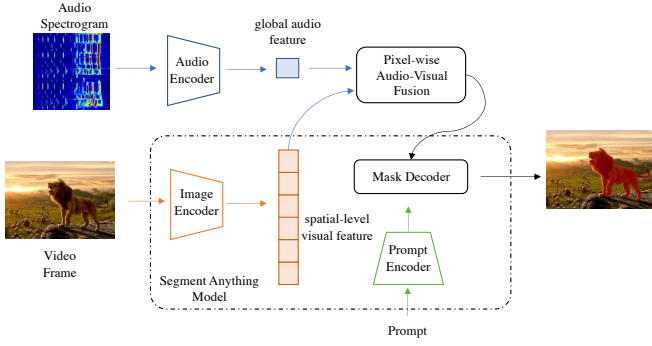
Audio Spectrogram

Audio Encoder

global audio feature

Pixel-wise Audio-Visual Fusion

Video Frame

Image Encoder

spatial-level visual feature

Mask Decoder

Prompt Encoder

Segment Anything Model

Prompt